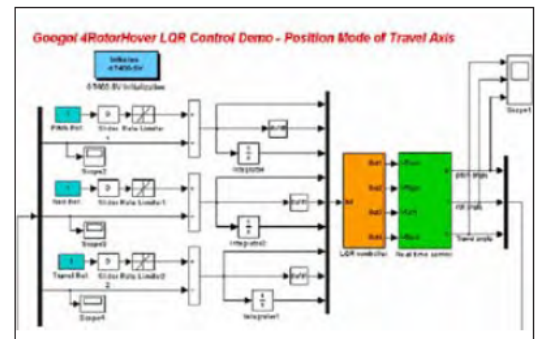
Googol 4RotorHover LQR Control Demo - Position Mode of Travel Axis

Initialize
GT400-SV

GT400-SV Initialization

Pitch Ref.
Slider Rate Limiter
Scope2

Yaw Ref.
Slider Rate Limiter1
Scope3

Travel Ref.
Slider Rate Limiter2
Scope4

Integrator
Integrator2
Integrator1

LQR controller
Real time control

pitch angle
roll angle
Travel angle

Scope1